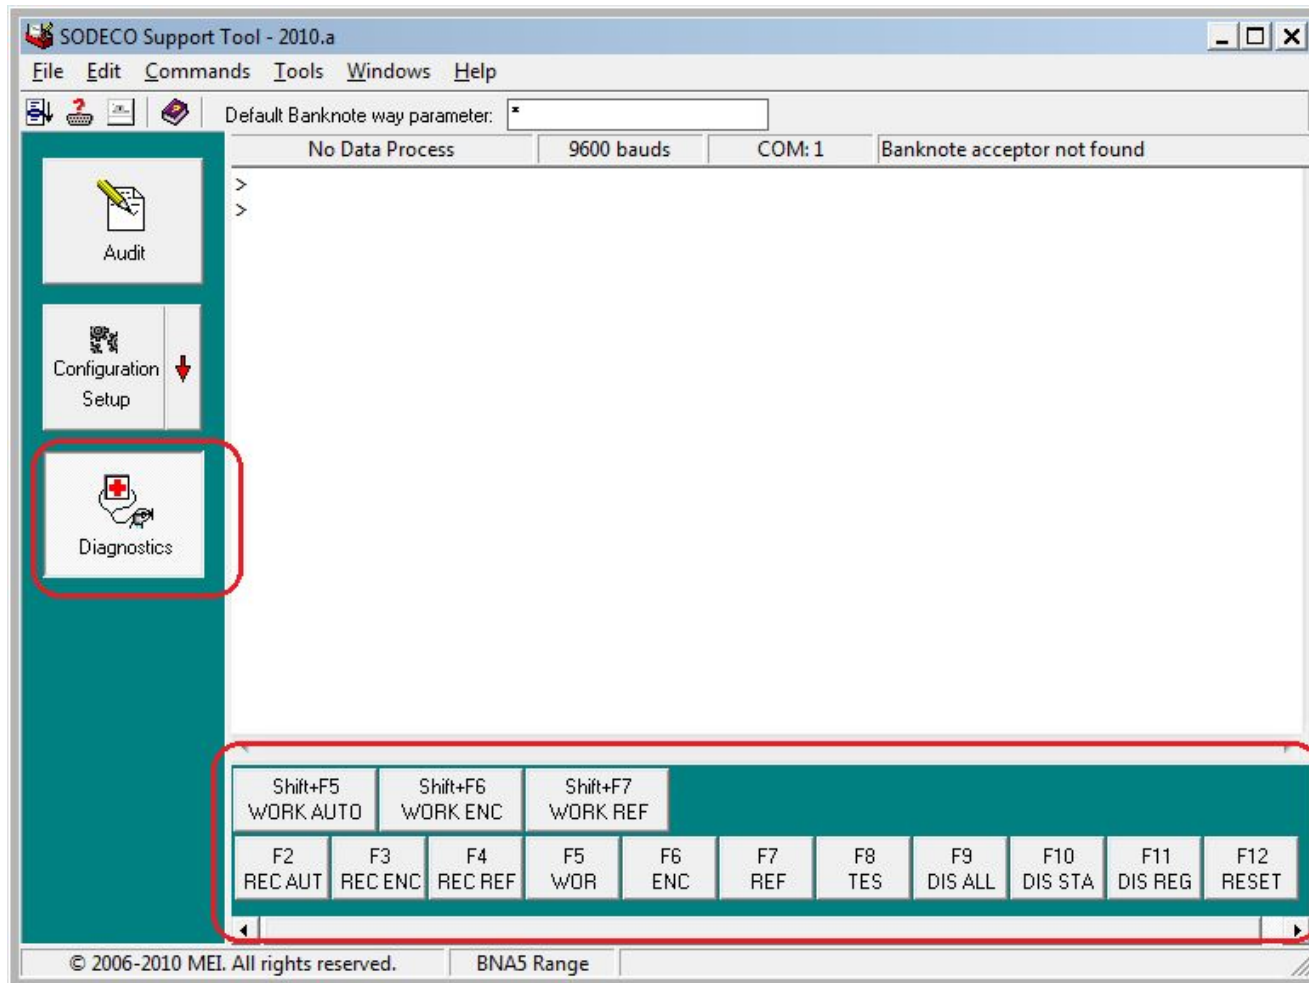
SODECO Support Tool - 2010.a

File Edit Commands Tools Windows Help

Default Banknote way parameter: *

No Data Process | 9600 bauds | COM: 1 | Banknote acceptor not found

>
>

Audit

Configuration Setup

Diagnostics

Shift+F5 WORK AUTO | Shift+F6 WORK ENC | Shift+F7 WORK REF

F2 REC AUT | F3 REC ENC | F4 REC REF | F5 WOR | F6 ENC | F7 REF | F8 TES | F9 DIS ALL | F10 DIS STA | F11 DIS REG | F12 RESET

© 2006-2010 MEI. All rights reserved. | BNA5 Range